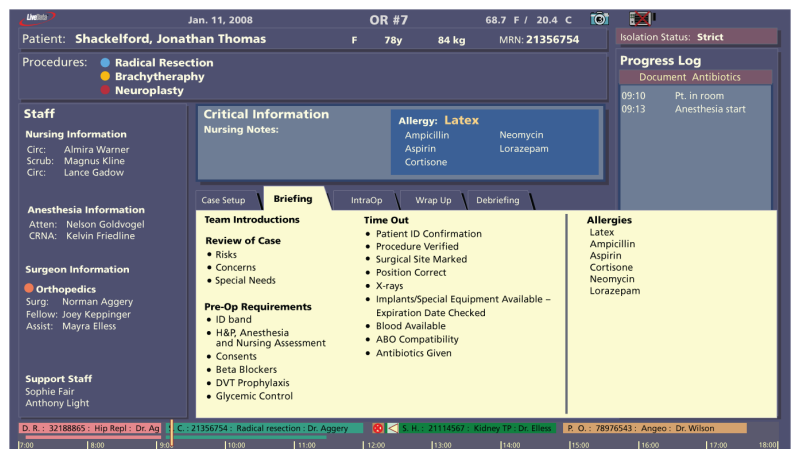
LiveData

Jan. 11, 2008

OR #7

68.7 F / 20.4 C

Patient: Shackelford, Jonathan Thomas

F 78y 84 kg MRN: 21356754

Isolation Status: Strict

Procedures: Radical Resection
Brachytheraphy
Neuroplasty

Progress Log

Document Antibiotics

09:10 Pt. in room
09:13 Anesthesia start

Staff

Nursing Information
Circ: Almira Warner
Scrub: Magnus Kline
Circ: Lance Gadow

Anesthesia Information
Atten: Nelson Goldvogel
CRNA: Kelvin Friedline

Surgeon Information
Orthopedics
Surg: Norman Aggery
Fellow: Joey Keppinger
Assist: Mayra Elless

Support Staff
Sophie Fair
Anthony Light

Critical Information
Nursing Notes:

Allergy: Latex
Ampicillin
Aspirin
Cortisone
Neomycin
Lorazepam

Case Setup | Briefing | IntraOp | Wrap Up | Debriefing

Team Introductions

Review of Case
• Risks
• Concerns
• Special Needs

Pre-Op Requirements
• ID band
• H&P, Anesthesia and Nursing Assessment
• Consents
• Beta Blockers
• DVT Prophylaxis
• Glycemic Control

Time Out
• Patient ID Confirmation
• Procedure Verified
• Surgical Site Marked
• Position Correct
• X-rays
• Implants/Special Equipment Available – Expiration Date Checked
• Blood Available
• ABO Compatibility
• Antibiotics Given

Allergies
Latex
Ampicillin
Aspirin
Cortisone
Neomycin
Lorazepam

D. R. : 32188865 : Hip Repl : Dr. Ag
C. : 21356754 : Radical resection : Dr. Aggery
S. H. : 21114567 : Kidney TP : Dr. Elless
P. O. : 78976543 : Angeo : Dr. Wilson

7:00 8:00 9:00 10:00 11:00 12:00 13:00 14:00 15:00 16:00 17:00 18:00